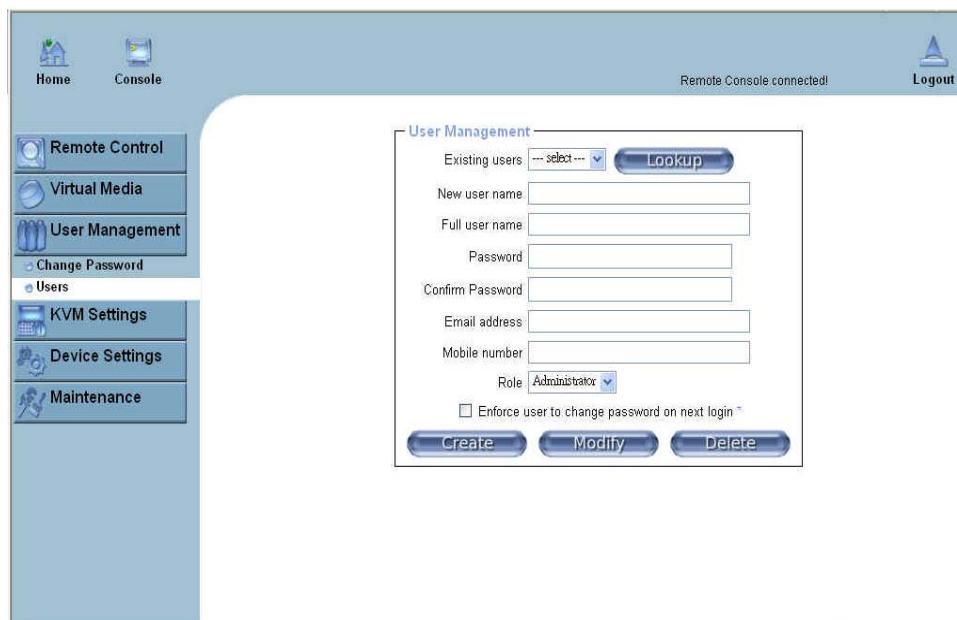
Home Console

Remote Console connected!

Logout

Remote Control
Virtual Media
User Management
Change Password
Users
KVM Settings
Device Settings
Maintenance

User Management

Existing users --- select --- Lookup
New user name
Full user name
Password
Confirm Password
Email address
Mobile number
Role Administrator
Enforce user to change password on next login *

Create Modify Delete